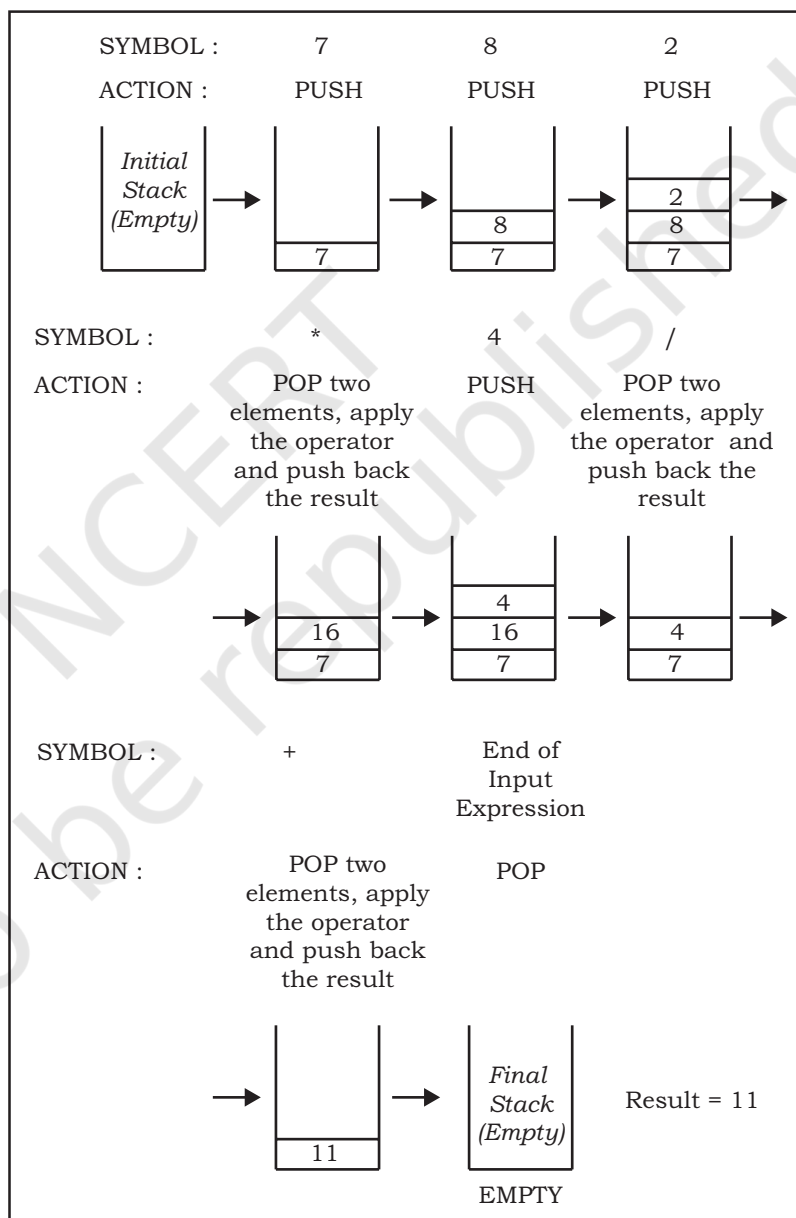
SYMBOL : 7 8 2

ACTION : PUSH PUSH PUSH

Initial Stack (Empty)

7

8
7

2
8
7

SYMBOL : * 4 /

ACTION : POP two elements, apply the operator and push back the result PUSH POP two elements, apply the operator and push back the result

16
7

4
16
7

4
7

SYMBOL : + End of Input Expression

ACTION : POP two elements, apply the operator and push back the result POP

11

Final Stack (Empty)

Result = 11

EMPTY

NCERT
not to be republished